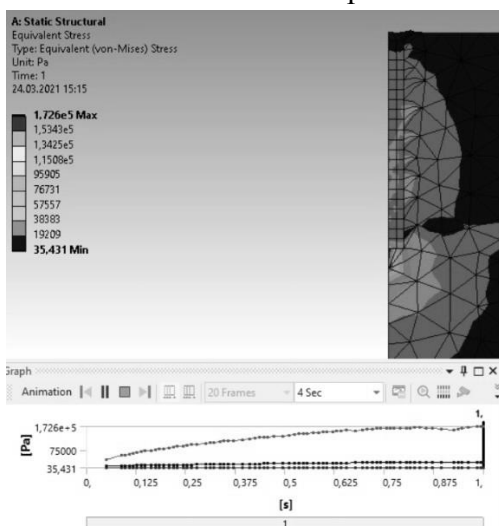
A: Static Structural
Equivalent Stress
Type: Equivalent (von-Mises) Stress
Unit: Pa
Time: 1
24.03.2021 15:15

1,726e5 Max
1,5343e5
1,3425e5
1,1508e5
95905
76731
57557
38383
19209
35,431 Min

Graph

Animation 20 Frames 4 Sec

1,726e+5
75000
35,431
[Pa]
0, 0,125 0,25 0,375 0,5 0,625 0,75 0,875 1,
[s]
1,
1